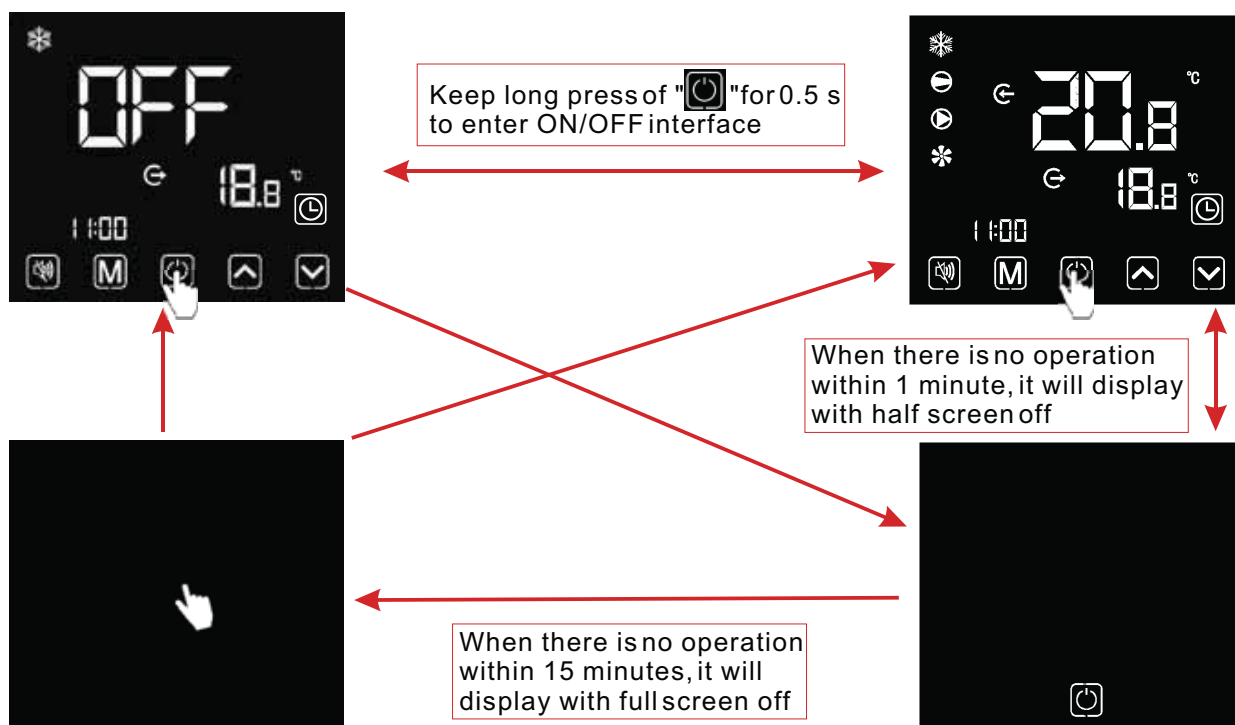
OFF

18.8 ℃

11:00

M

Keep long press of " " for 0.5 s to enter ON/OFF interface

20.8 ℃

18.8 ℃

11:00

M

When there is no operation within 1 minute, it will display with half screen off

When there is no operation within 15 minutes, it will display with full screen off